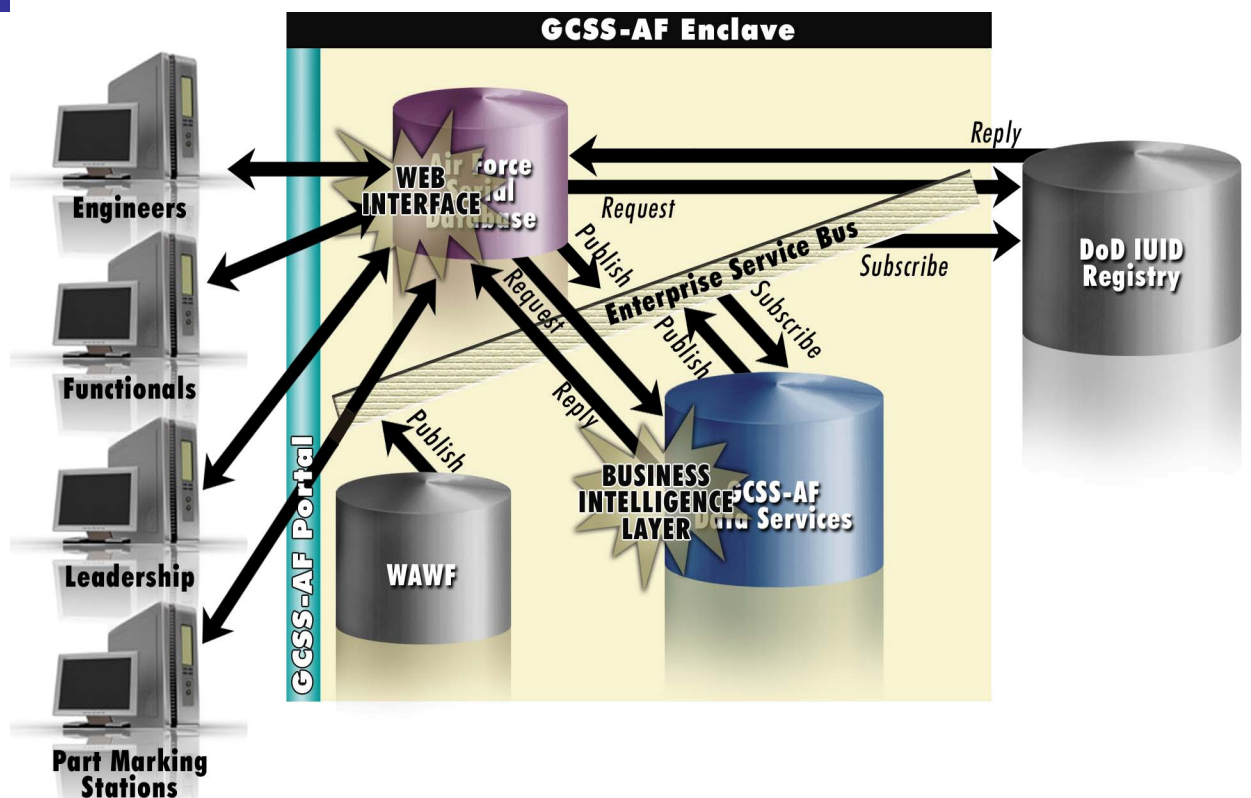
GCSS-AF Enclave

Engineers

Functionals

Leadership

Part Marking Stations

GCSS-AF Portal

WEB INTERFACE

Air Force Serial Database

Reply

Request

Publish

Request

Enterprise Service Bus

Subscribe

Subscribe

Publish

Reply

DoD IUID Registry

Publish

WAWF

BUSINESS INTELLIGENCE LAYER

GCSS-AF Data Services